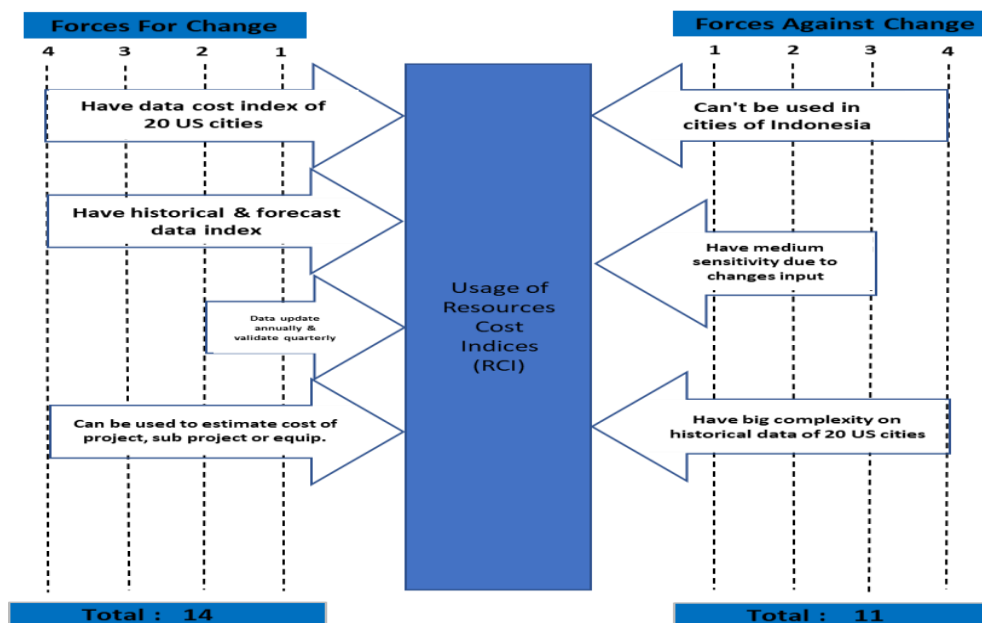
Forces For Change

4 3 2 1

Have data cost index of 20 US cities

Have historical & forecast data index

Data update annually & validate quarterly

Can be used to estimate cost of project, sub project or equip.

Total : 14

Usage of Resources Cost Indices (RCI)

Forces Against Change

1 2 3 4

Can't be used in cities of Indonesia

Have medium sensitivity due to changes input

Have big complexity on historical data of 20 US cities

Total : 11